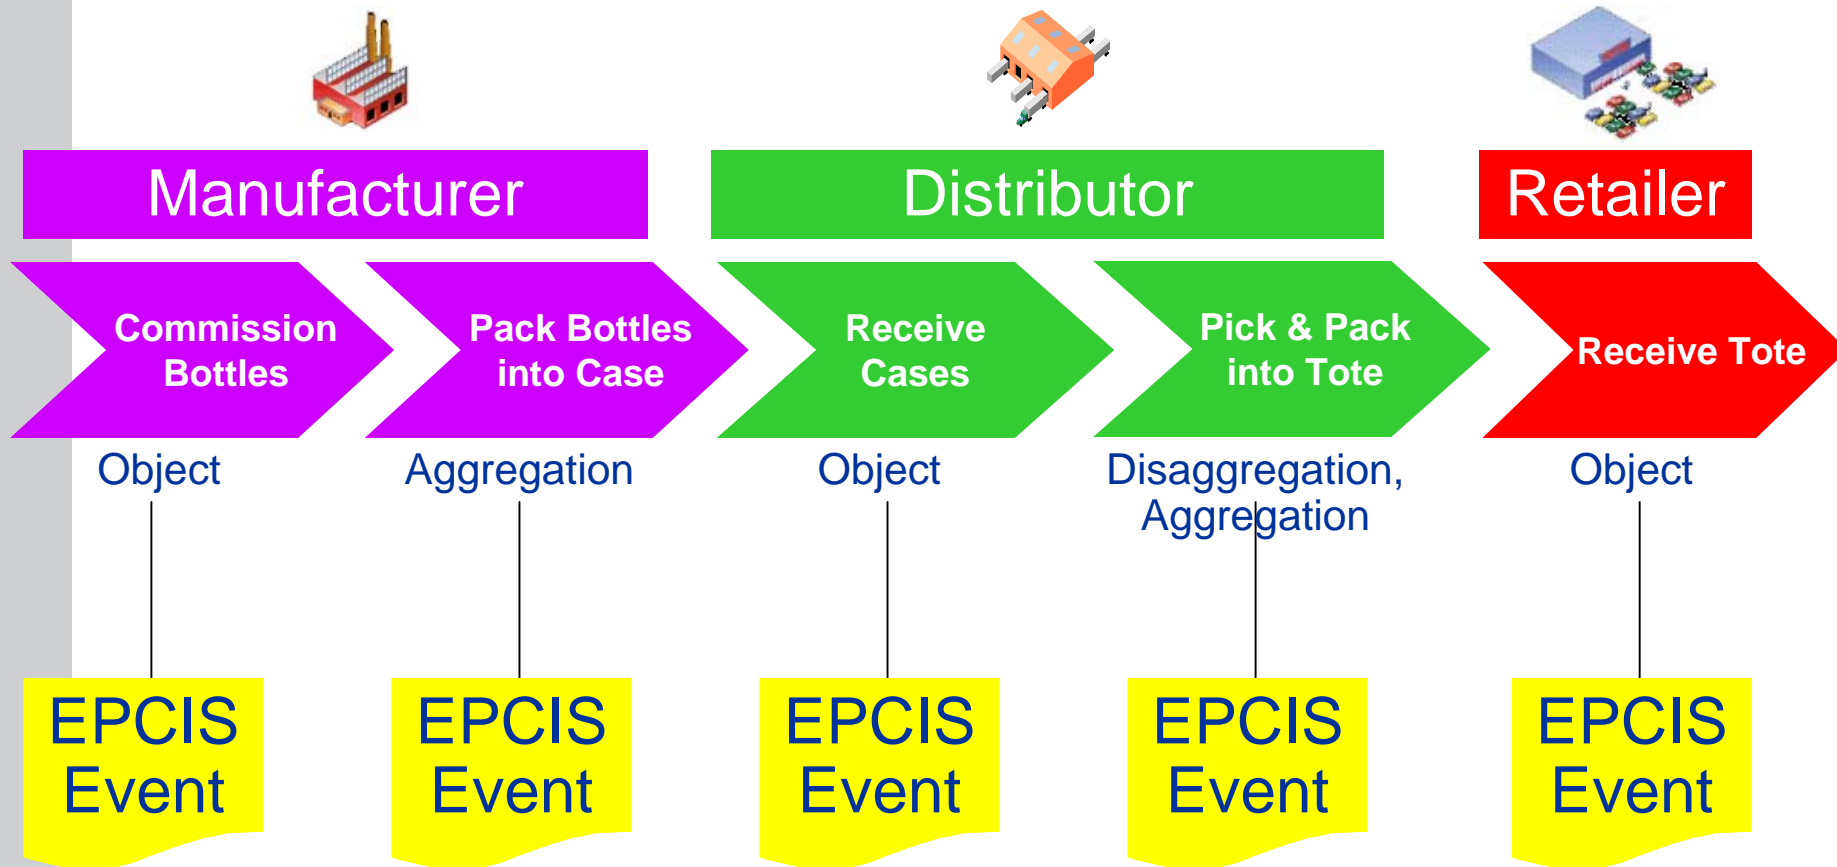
Manufacturer

Distributor

Retailer

Commission Bottles

Pack Bottles into Case

Receive Cases

Pick & Pack into Tote

Receive Tote

Object

Aggregation

Object

Disaggregation, Aggregation

Object

EPCIS Event

EPCIS Event

EPCIS Event

EPCIS Event

EPCIS Event